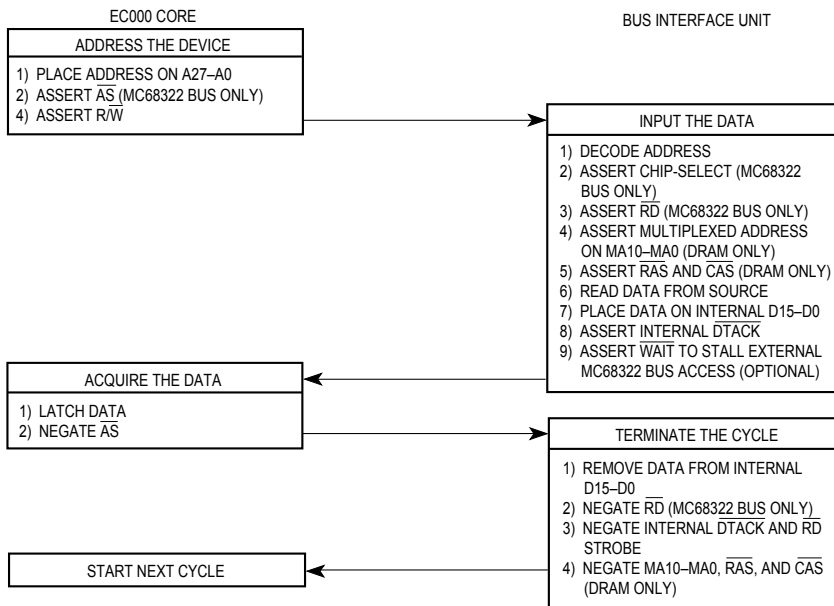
EC000 CORE

BUS INTERFACE UNIT

ADDRESS THE DEVICE

1) PLACE ADDRESS ON A27–A0
2) ASSERT $\overline{AS}$ (MC68322 BUS ONLY)
4) ASSERT R/$\overline{W}$

INPUT THE DATA

1) DECODE ADDRESS
2) ASSERT CHIP-SELECT (MC68322 BUS ONLY)
3) ASSERT $\overline{RD}$ (MC68322 BUS ONLY)
4) ASSERT MULTIPLEXED ADDRESS ON MA10–MA0 (DRAM ONLY)
5) ASSERT $\overline{RAS}$ AND $\overline{CAS}$ (DRAM ONLY)
6) READ DATA FROM SOURCE
7) PLACE DATA ON INTERNAL D15–D0
8) ASSERT INTERNAL $\overline{DTACK}$
9) ASSERT $\overline{WAIT}$ TO STALL EXTERNAL MC68322 BUS ACCESS (OPTIONAL)

ACQUIRE THE DATA

1) LATCH DATA
2) NEGATE $\overline{AS}$

TERMINATE THE CYCLE

1) REMOVE DATA FROM INTERNAL D15–D0
2) NEGATE $\overline{RD}$ (MC68322 BUS ONLY)
3) NEGATE INTERNAL $\overline{DTACK}$ AND $\overline{RD}$ STROBE
4) NEGATE MA10–MA0, $\overline{RAS}$, AND $\overline{CAS}$ (DRAM ONLY)

START NEXT CYCLE